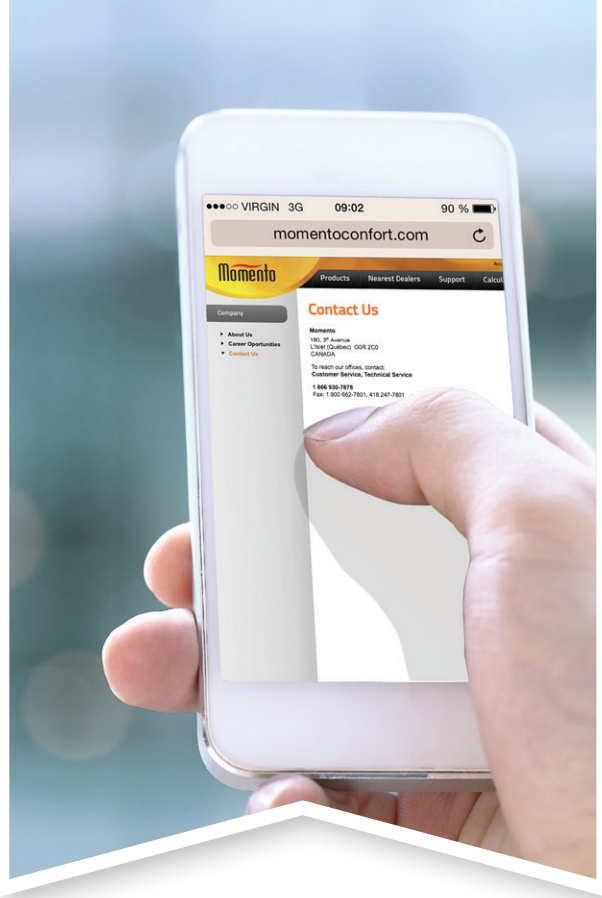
●●●○○ VIRGIN 3G 09:02 90 %

momentoconfort.com

Momento

Products Nearest Dealers Support Calcul

Company

About Us
Career Oportunities
Contact Us

Contact Us

Momento
180, 3$^e$ Avenue
L'Islet (Québec) G0R 2C0
CANADA

To reach our offices, contact:
Customer Service, Technical Service

1 866 930-7878
Fax: 1 800 662-7801, 418 247-7801